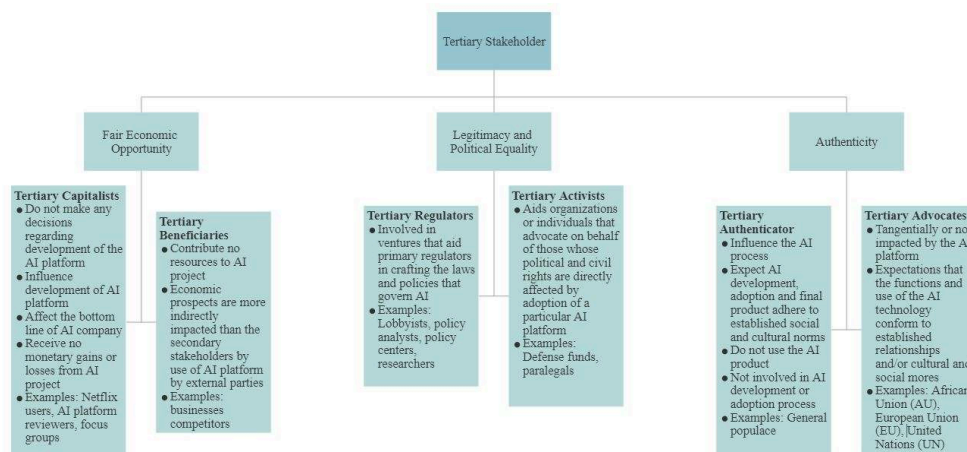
Tertiary Stakeholder

Fair Economic Opportunity

Legitimacy and Political Equality

Authenticity

**Tertiary Capitalists**
- Do not make any decisions regarding development of the AI platform
- Influence development of AI platform
- Affect the bottom line of AI company
- Receive no monetary gains or losses from AI project
- Examples: Netflix users, AI platform reviewers, focus groups

**Tertiary Beneficiaries**
- Contribute no resources to AI project
- Economic prospects are more indirectly impacted than the secondary stakeholders by use of AI platform by external parties
- Examples: businesses competitors

**Tertiary Regulators**
- Involved in ventures that aid primary regulators in crafting the laws and policies that govern AI
- Examples: Lobbyists, policy analysts, policy centers, researchers

**Tertiary Activists**
- Aids organizations or individuals that advocate on behalf of those whose political and civil rights are directly affected by adoption of a particular AI platform
- Examples: Defense funds, paralegals

**Tertiary Authenticator**
- Influence the AI process
- Expect AI development, adoption and final product adhere to established social and cultural norms
- Do not use the AI product
- Not involved in AI development or adoption process
- Examples: General populace

**Tertiary Advocates**
- Tangentially or no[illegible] impacted by the A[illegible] platform
- Expectations that the functions and use of the AI technology conform to established relationships and/or cultural an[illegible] social mores
- Examples: Africa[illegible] Union (AU), European Union (EU), United Nations (UN)